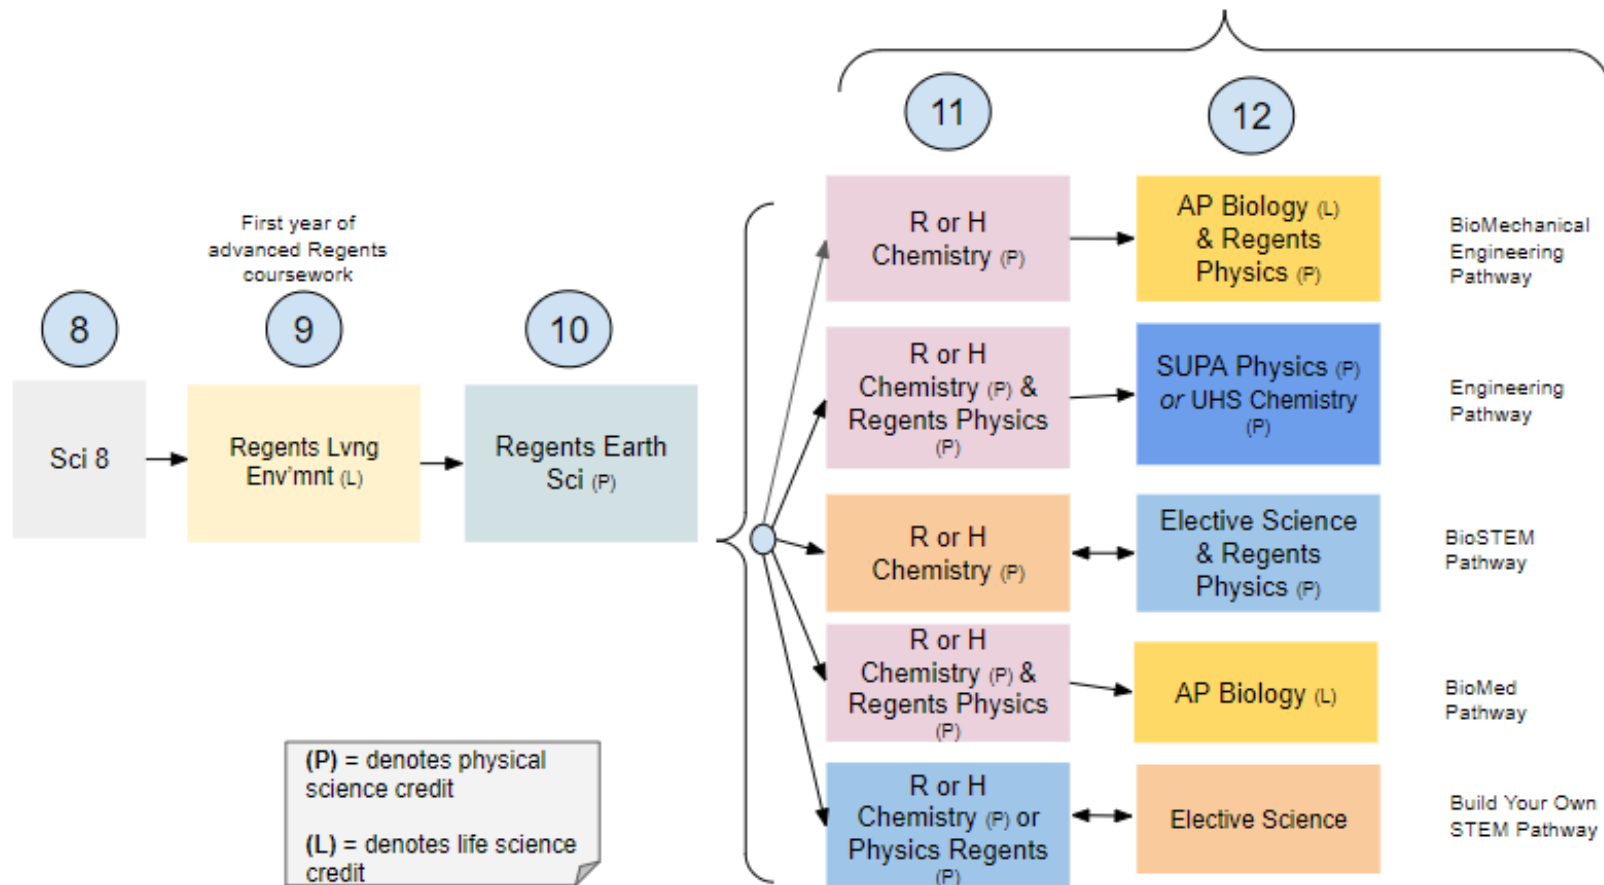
11

12

First year of advanced Regents coursework

8

9

10

Sci 8

Regents Lvng Env'mnt (L)

Regents Earth Sci (P)

R or H Chemistry (P)

AP Biology (L) & Regents Physics (P)

BioMechanical Engineering Pathway

R or H Chemistry (P) & Regents Physics (P)

SUPA Physics (P) or UHS Chemistry (P)

Engineering Pathway

R or H Chemistry (P)

Elective Science & Regents Physics (P)

BioSTEM Pathway

R or H Chemistry (P) & Regents Physics (P)

AP Biology (L)

BioMed Pathway

R or H Chemistry (P) or Physics Regents (P)

Elective Science

Build Your Own STEM Pathway

(P) = denotes physical science credit

(L) = denotes life science credit